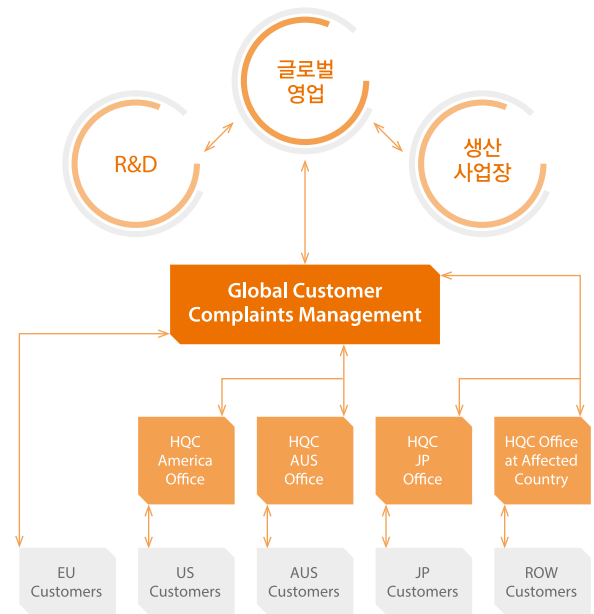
글로벌
영업

R&D

생산
사업장

Global Customer
Complaints Management

HQC
America
Office

HQC
AUS
Office

HQC
JP
Office

HQC Office
at Affected
Country

EU
Customers

US
Customers

AUS
Customers

JP
Customers

ROW
Customers